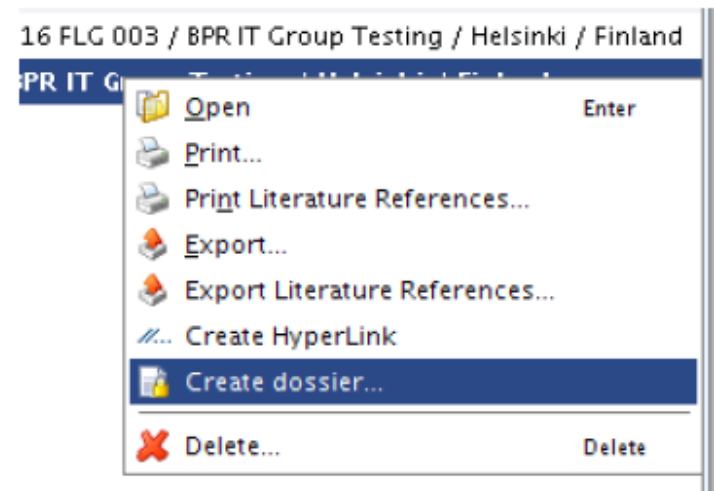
16 FLG 003 / BPR IT Group Testing / Helsinki / Finland
BPR IT G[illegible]

Open Enter
Print...
Print Literature References...
Export...
Export Literature References...
Create HyperLink
Create dossier...
Delete... Delete